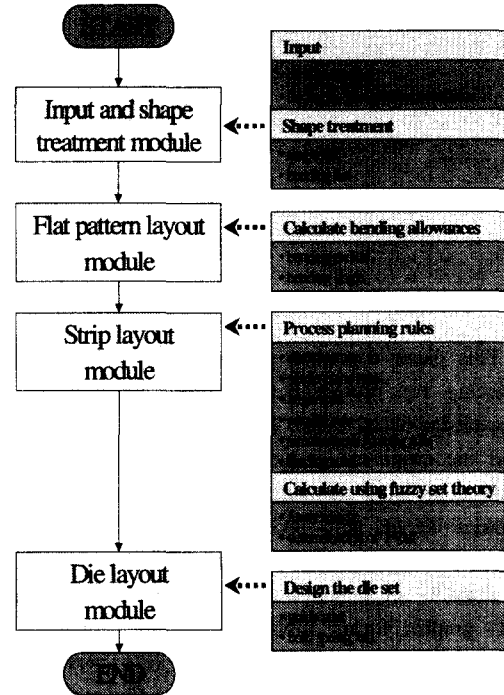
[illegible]

Input and shape treatment module

Flat pattern layout module

Strip layout module

Die layout module

END

Input

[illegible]

Shape treatment

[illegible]

Calculate bending allowances

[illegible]

Process planning rules

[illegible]

Calculate using fuzzy set theory

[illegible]

Design the die set

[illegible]